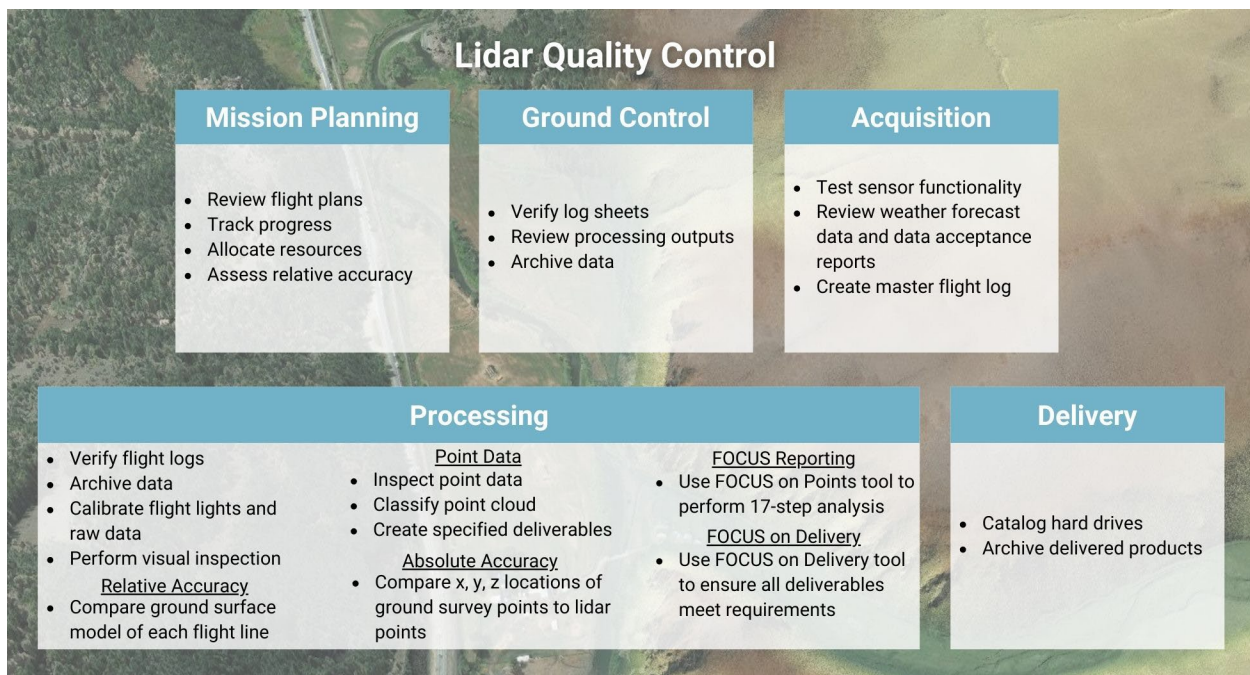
Lidar Quality Control

Mission Planning

- Review flight plans
- Track progress
- Allocate resources
- Assess relative accuracy

Ground Control

- Verify log sheets
- Review processing outputs
- Archive data

Acquisition

- Test sensor functionality
- Review weather forecast data and data acceptance reports
- Create master flight log

Processing

- Verify flight logs
- Archive data
- Calibrate flight lights and raw data
- Perform visual inspection

Relative Accuracy
- Compare ground surface model of each flight line

Point Data
- Inspect point data
- Classify point cloud
- Create specified deliverables

Absolute Accuracy
- Compare x, y, z locations of ground survey points to lidar points

FOCUS Reporting
- Use FOCUS on Points tool to perform 17-step analysis

FOCUS on Delivery
- Use FOCUS on Delivery tool to ensure all deliverables meet requirements

Delivery

- Catalog hard drives
- Archive delivered products